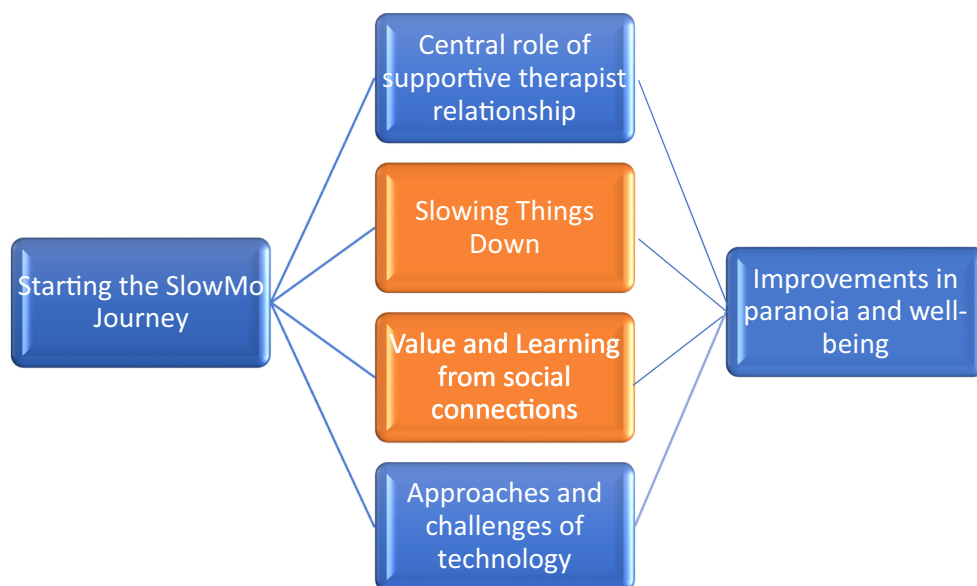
Starting the SlowMo Journey

Central role of supportive therapist relationship

Slowing Things Down

Value and Learning from social connections

Approaches and challenges of technology

Improvements in paranoia and well-being